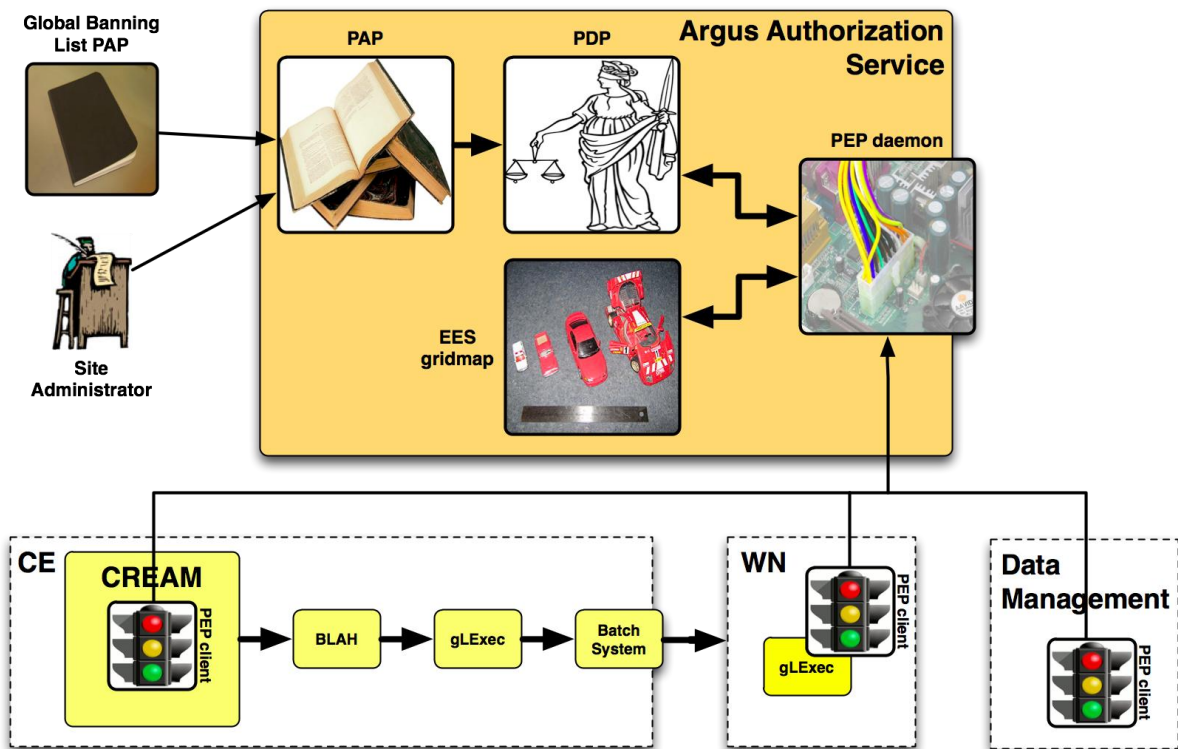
Global Banning List PAP

Argus Authorization Service

PAP

PDP

PEP daemon

Site Administrator

EES gridmap

CE

CREAM

PEP client

BLAH

gLExec

Batch System

WN

PEP client

gLExec

Data Management

PEP client